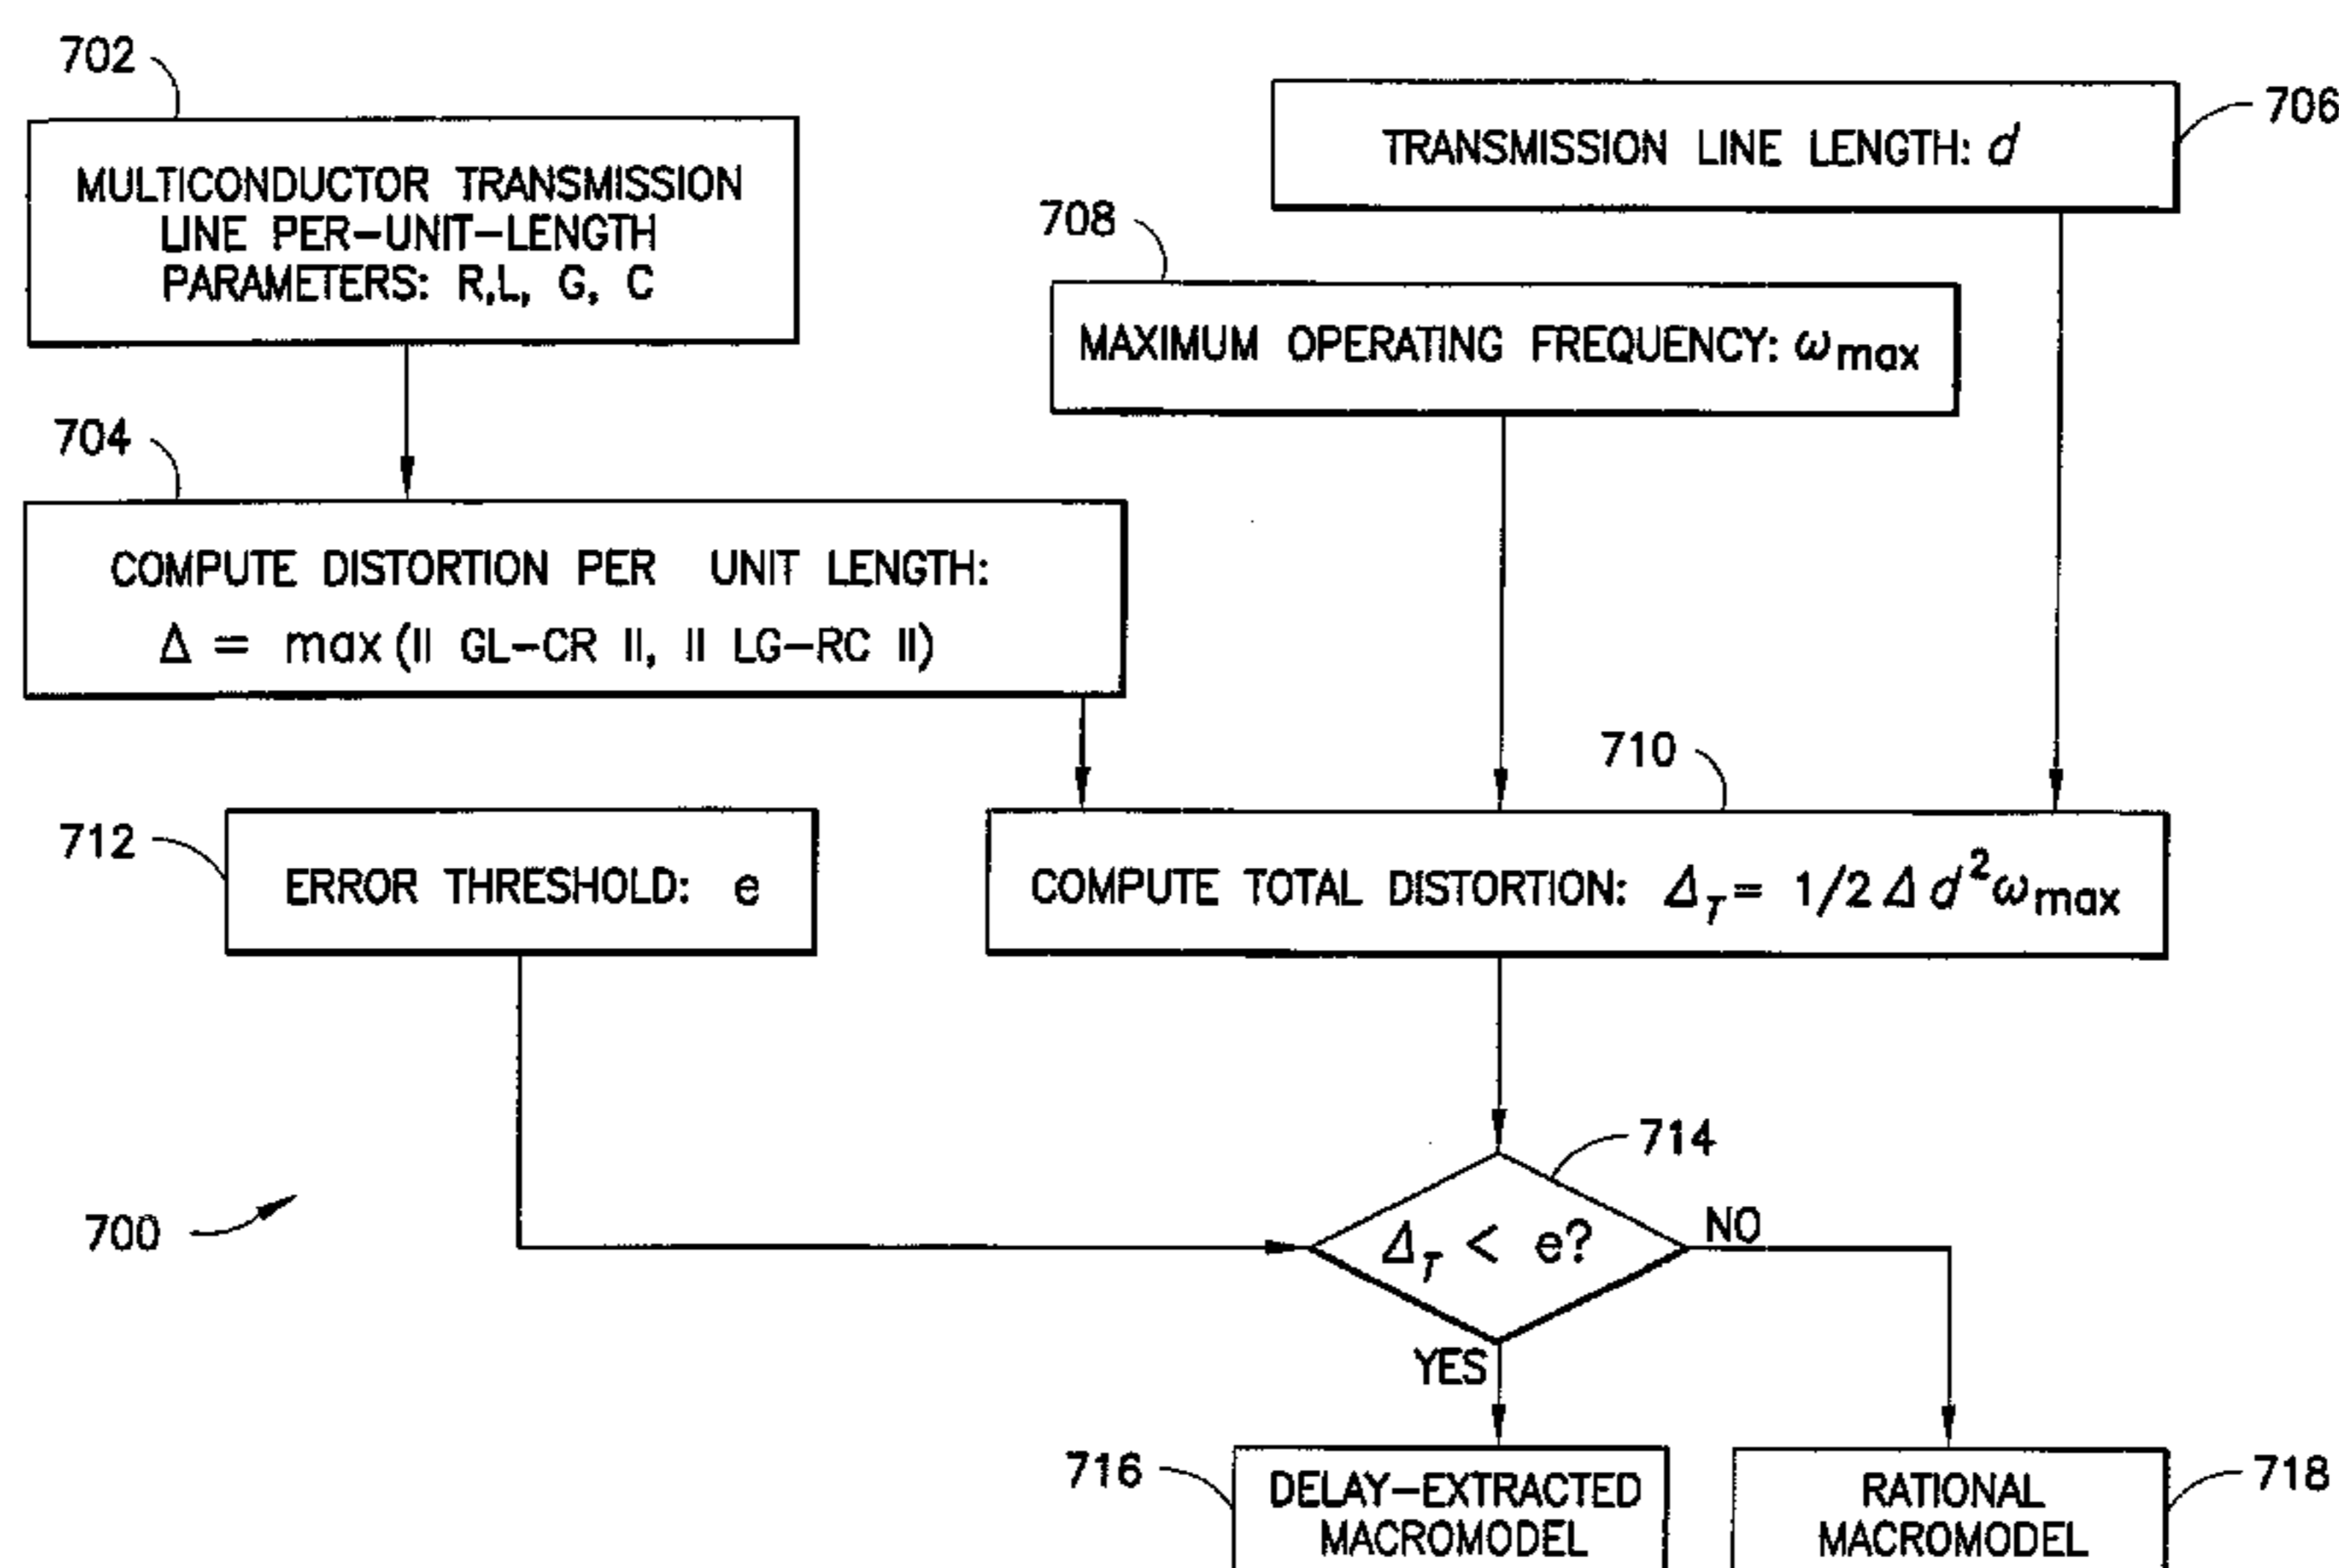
702

MULTICONDUCTOR TRANSMISSION LINE PER–UNIT–LENGTH PARAMETERS: R,L, G, C

706

TRANSMISSION LINE LENGTH: $d$

708

MAXIMUM OPERATING FREQUENCY: $\omega_{max}$

704

COMPUTE DISTORTION PER UNIT LENGTH:
$\Delta = \max(\| GL-CR \|, \| LG-RC \|)$

710

712

ERROR THRESHOLD: e

COMPUTE TOTAL DISTORTION: $\Delta_T = 1/2 \Delta d^2 \omega_{max}$

714

700

$\Delta_T < e?$

NO

YES

716

DELAY–EXTRACTED MACROMODEL

RATIONAL MACROMODEL

718